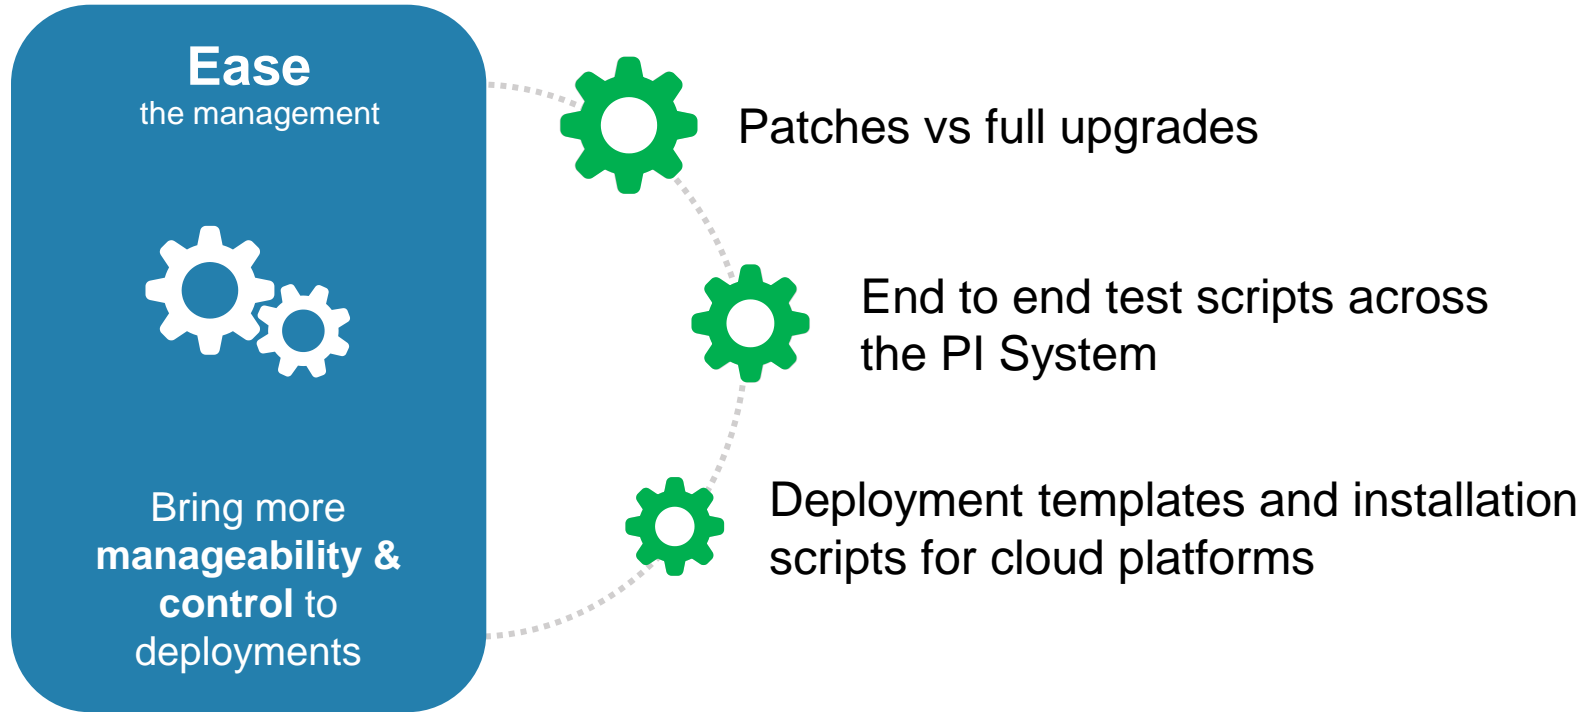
Ease
the management

Bring more manageability & control to deployments

Patches vs full upgrades

End to end test scripts across the PI System

Deployment templates and installation scripts for cloud platforms